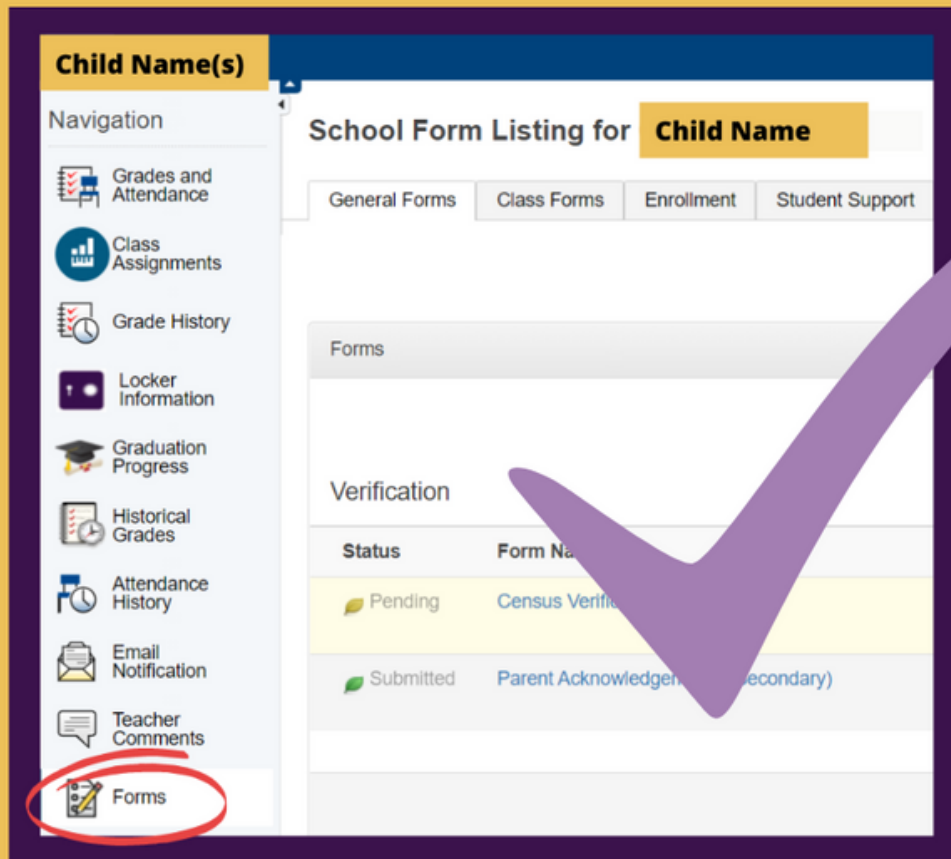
Child Name(s)

Navigation

Grades and Attendance

Class Assignments

Grade History

Locker Information

Graduation Progress

Historical Grades

Attendance History

Email Notification

Teacher Comments

Forms

School Form Listing for Child Name

General Forms | Class Forms | Enrollment | Student Support

Forms

Verification

| Status | Form Na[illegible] |
|---|---|
| Pending | Census Verifi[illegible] |
| Submitted | Parent Acknowledgem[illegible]econdary) |